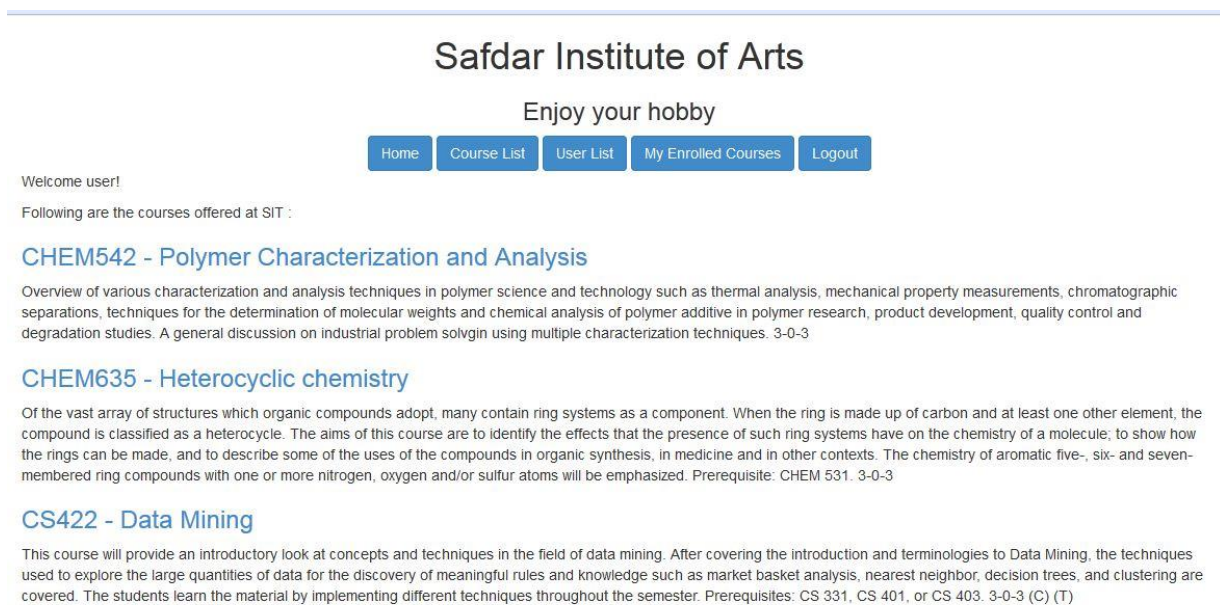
Safdar Institute of Arts

Enjoy your hobby

Home Course List User List My Enrolled Courses Logout

Welcome user!

Following are the courses offered at SIT :

CHEM542 - Polymer Characterization and Analysis

Overview of various characterization and analysis techniques in polymer science and technology such as thermal analysis, mechanical property measurements, chromatographic separations, techniques for the determination of molecular weights and chemical analysis of polymer additive in polymer research, product development, quality control and degradation studies. A general discussion on industrial problem solvgin using multiple characterization techniques. 3-0-3

CHEM635 - Heterocyclic chemistry

Of the vast array of structures which organic compounds adopt, many contain ring systems as a component. When the ring is made up of carbon and at least one other element, the compound is classified as a heterocycle. The aims of this course are to identify the effects that the presence of such ring systems have on the chemistry of a molecule; to show how the rings can be made, and to describe some of the uses of the compounds in organic synthesis, in medicine and in other contexts. The chemistry of aromatic five-, six- and seven-membered ring compounds with one or more nitrogen, oxygen and/or sulfur atoms will be emphasized. Prerequisite: CHEM 531. 3-0-3

CS422 - Data Mining

This course will provide an introductory look at concepts and techniques in the field of data mining. After covering the introduction and terminologies to Data Mining, the techniques used to explore the large quantities of data for the discovery of meaningful rules and knowledge such as market basket analysis, nearest neighbor, decision trees, and clustering are covered. The students learn the material by implementing different techniques throughout the semester. Prerequisites: CS 331, CS 401, or CS 403. 3-0-3 (C) (T)